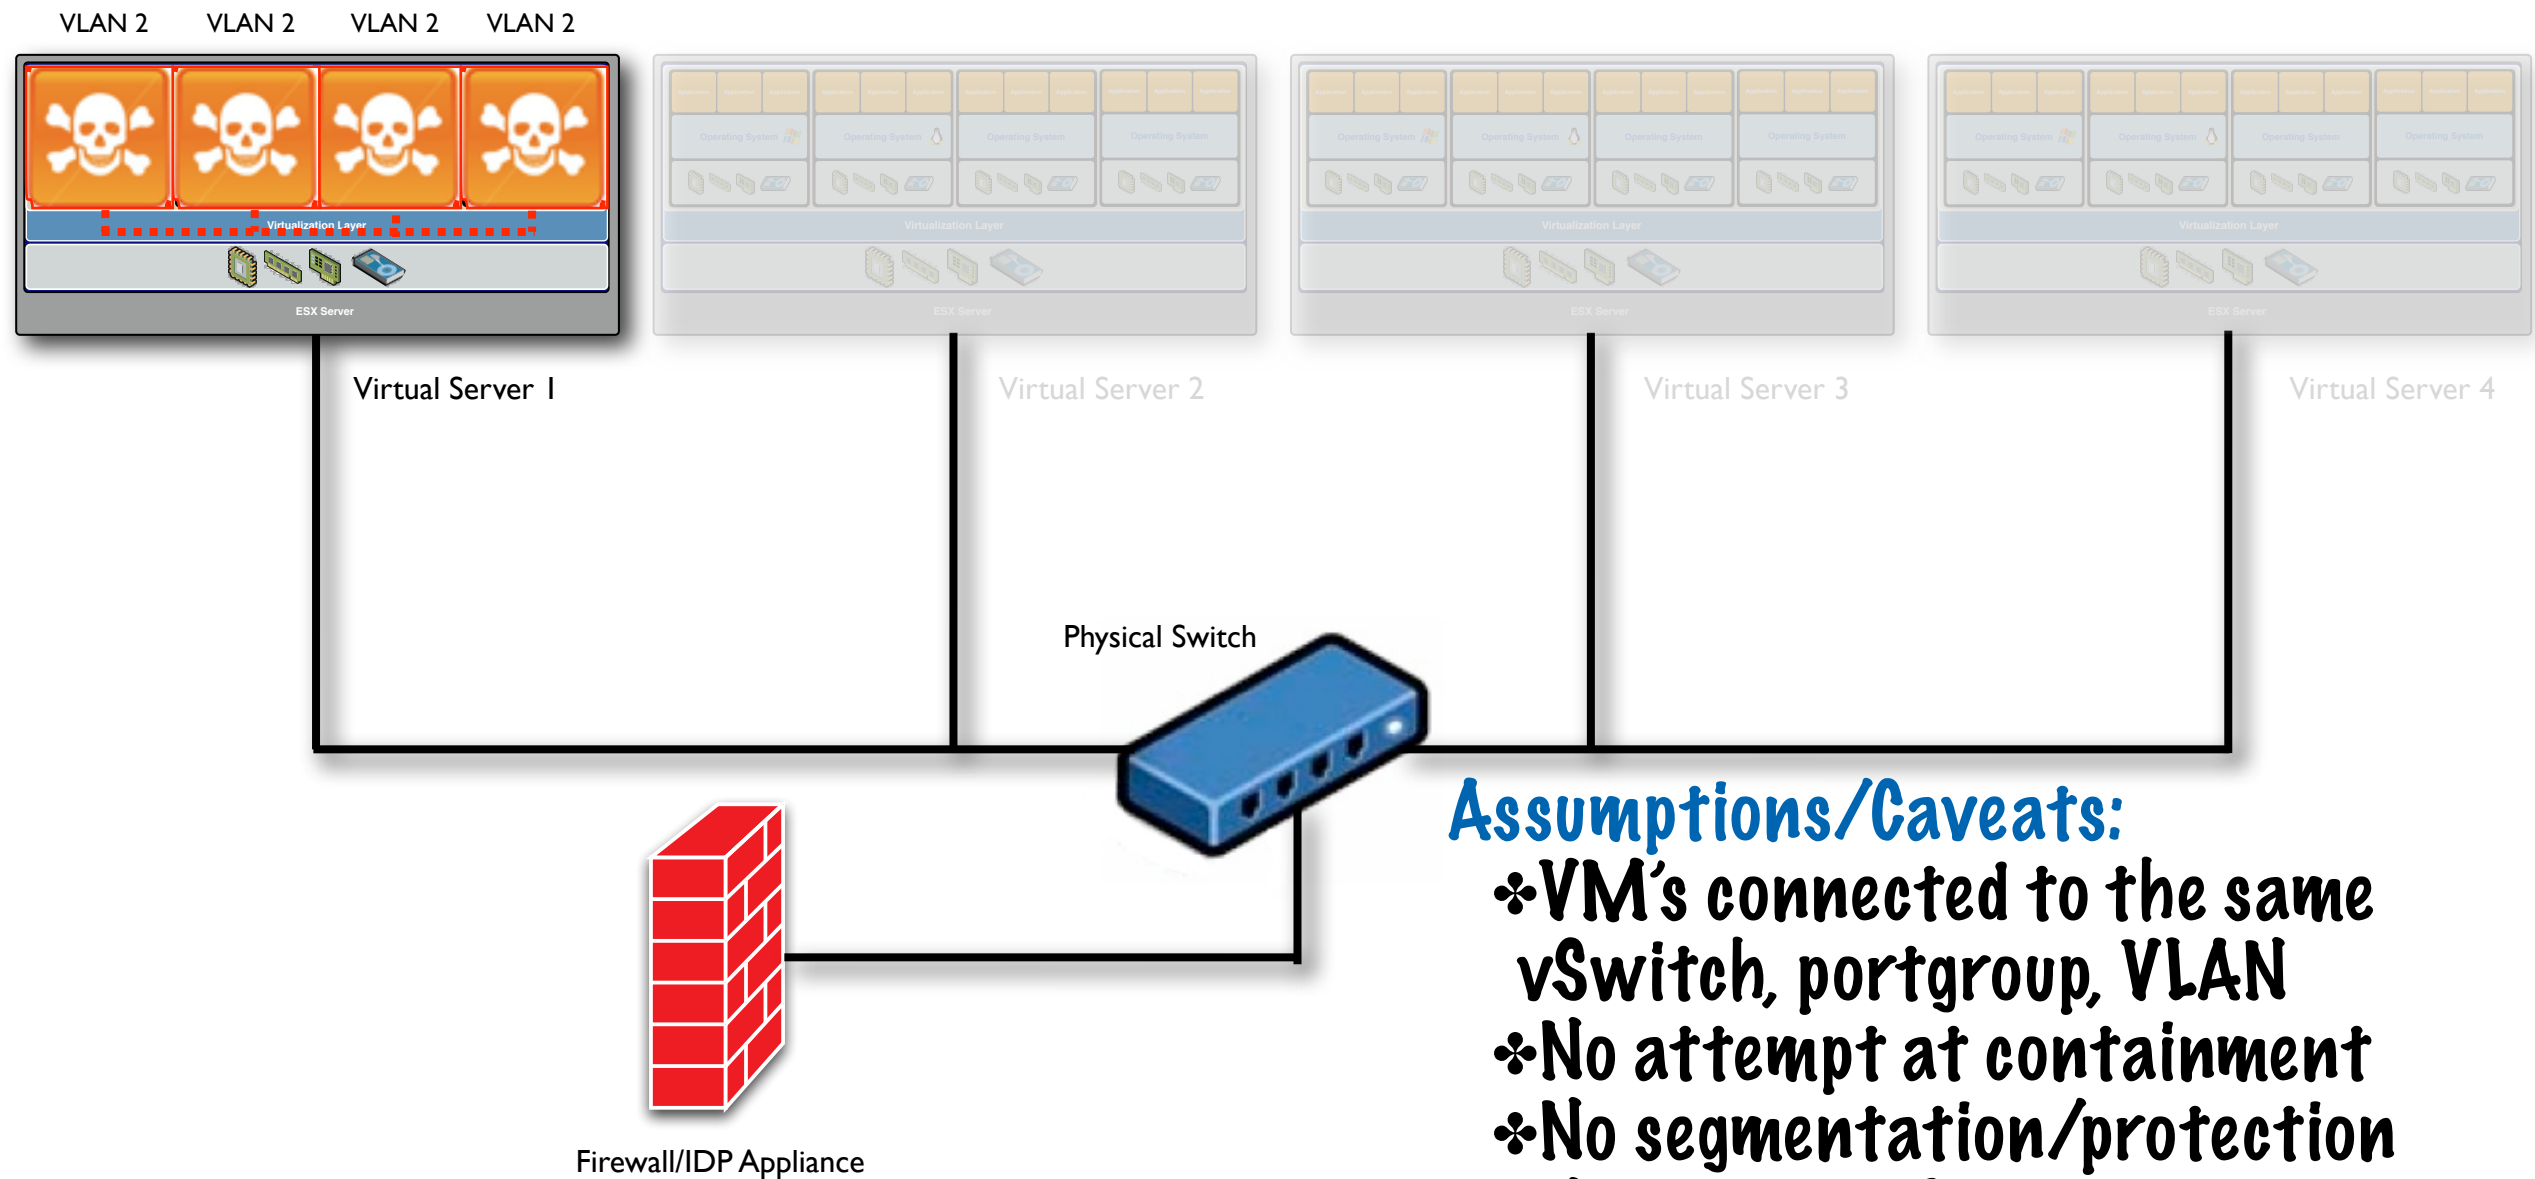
VLAN 2 VLAN 2 VLAN 2 VLAN 2

Virtualization Layer

ESX Server

Virtualization Layer

ESX Server

Virtualization Layer

ESX Server

Virtualization Layer

ESX Server

Virtual Server 1

Virtual Server 2

Virtual Server 3

Virtual Server 4

Physical Switch

Firewall/IDP Appliance

Assumptions/Caveats:
❖VM's connected to the same vSwitch, portgroup, VLAN
❖No attempt at containment
❖No segmentation/protection